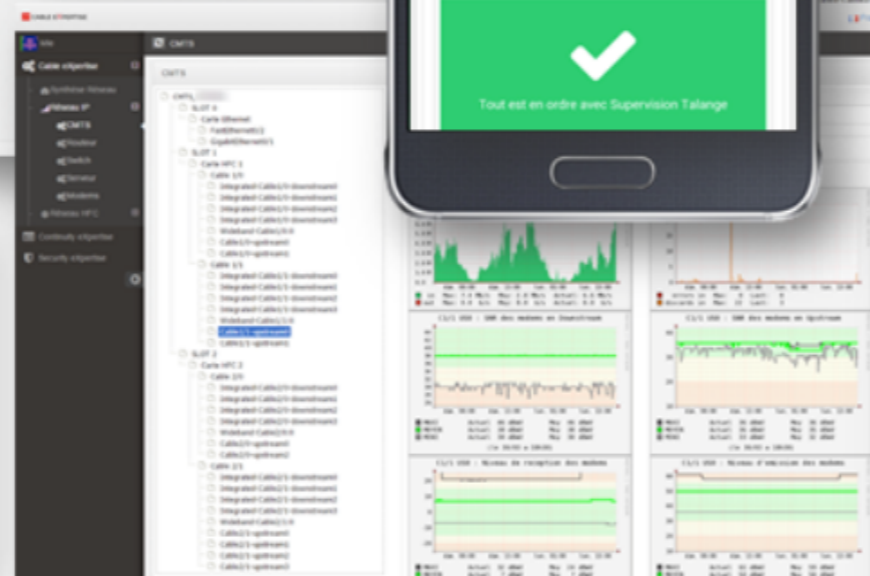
CABLE EXPERTISE

Câble expertise

Synthèse Réseau

Réseau IP

CMTS

Routeur

Switch

Serveur

Modems

Réseau HFC

Continuity expertise

Security expertise

CMTS

CMTS

CMTS

SLOT 0

Carte Ethernet

FastEthernet0/1

GigabitEthernet0/1

SLOT 1

Carte HFC 1

Câble 1/0

Integrated-Cable1/0:downstream0

Integrated-Cable1/0:downstream1

Integrated-Cable1/0:downstream2

Integrated-Cable1/0:downstream3

Wideband-Cable1/0:0

Cable1/0-upstream0

Cable1/0-upstream1

Câble 1/1

Integrated-Cable1/1:downstream0

Integrated-Cable1/1:downstream1

Integrated-Cable1/1:downstream2

Integrated-Cable1/1:downstream3

Wideband-Cable1/1:0

Cable1/1-upstream0

Cable1/1-upstream1

SLOT 2

Carte HFC 2

Câble 2/0

Integrated-Cable2/0:downstream0

Integrated-Cable2/0:downstream1

Integrated-Cable2/0:downstream2

Integrated-Cable2/0:downstream3

Wideband-Cable2/0:0

Cable2/0-upstream0

Cable2/0-upstream1

Câble 2/1

Integrated-Cable2/1:downstream0

Integrated-Cable2/1:downstream1

Integrated-Cable2/1:downstream2

Integrated-Cable2/1:downstream3

Wideband-Cable2/1:0

Cable2/1-upstream0

Cable2/1-upstream1

Cable2/1-upstream2

Cable2/1-upstream3

Tout est en ordre avec Supervision Talange

C1/1 US0 : SNR des modems en Downstream

C1/1 US0 : SNR des modems en Upstream

C1/1 US0 : Niveau de reception des modems

C1/1 US0 : Niveau d'emission des modems

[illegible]